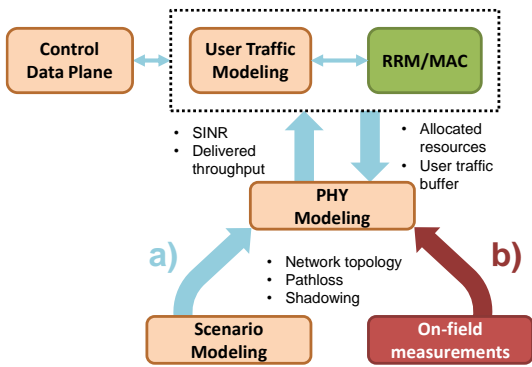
Control Data Plane

User Traffic Modeling

RRM/MAC

• SINR
• Delivered throughput

• Allocated resources
• User traffic buffer

PHY Modeling

a)

b)

• Network topology
• Pathloss
• Shadowing

Scenario Modeling

On-field measurements